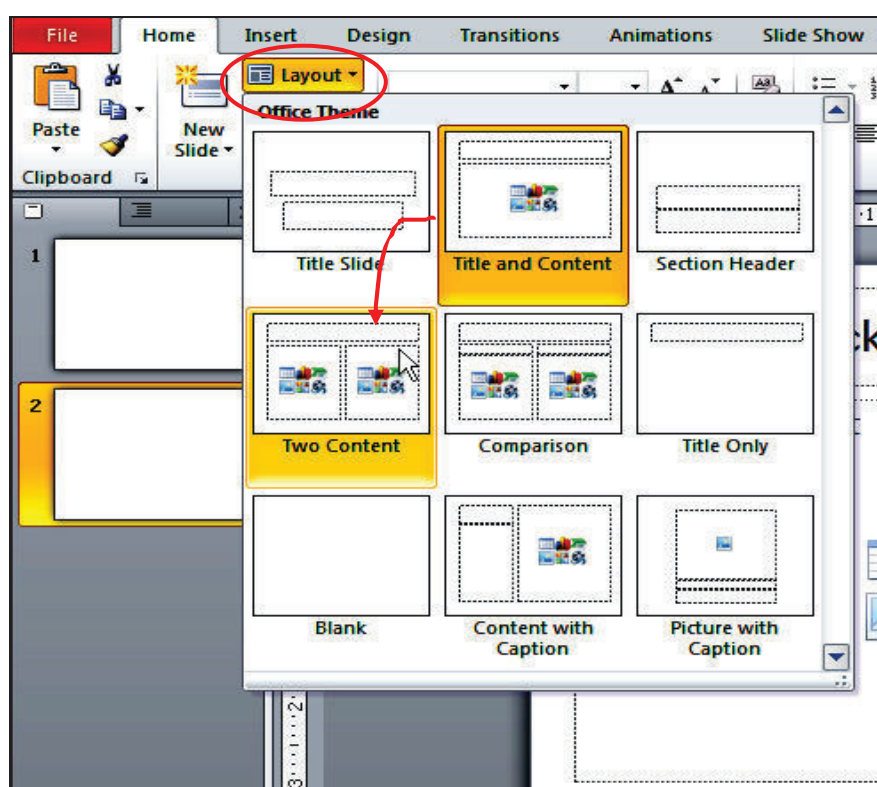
File Home Insert Design Transitions Animations Slide Show

Paste

New Slide

Layout

Clipboard

Office Theme

Title Slide

Title and Content

Section Header

Two Content

Comparison

Title Only

Blank

Content with Caption

Picture with Caption

1

2